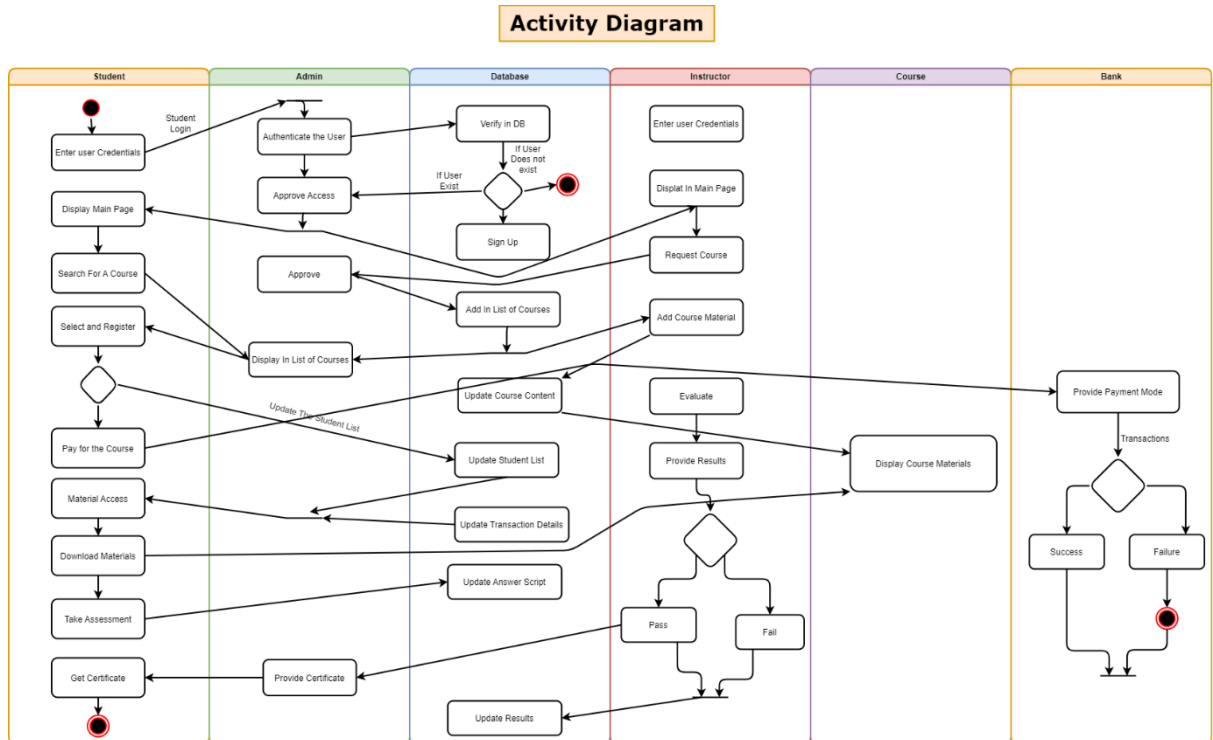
Activity Diagram

Student

Enter user Credentials

Student Login

Display Main Page

Search For A Course

Select and Register

Pay for the Course

Material Access

Download Materials

Take Assessment

Get Certificate

Admin

Authenticate the User

Approve Access

Approve

Display In List of Courses

Provide Certificate

Database

Verify in DB

If User Does not exist

If User Exist

Sign Up

Add In List of Courses

Update Course Content

Update The Student List

Update Student List

Update Transaction Details

Update Answer Script

Update Results

Instructor

Enter user Credentials

Displat In Main Page

Request Course

Add Course Material

Evaluate

Provide Results

Pass

Fail

Course

Display Course Materials

Bank

Provide Payment Mode

Transactions

Success

Failure